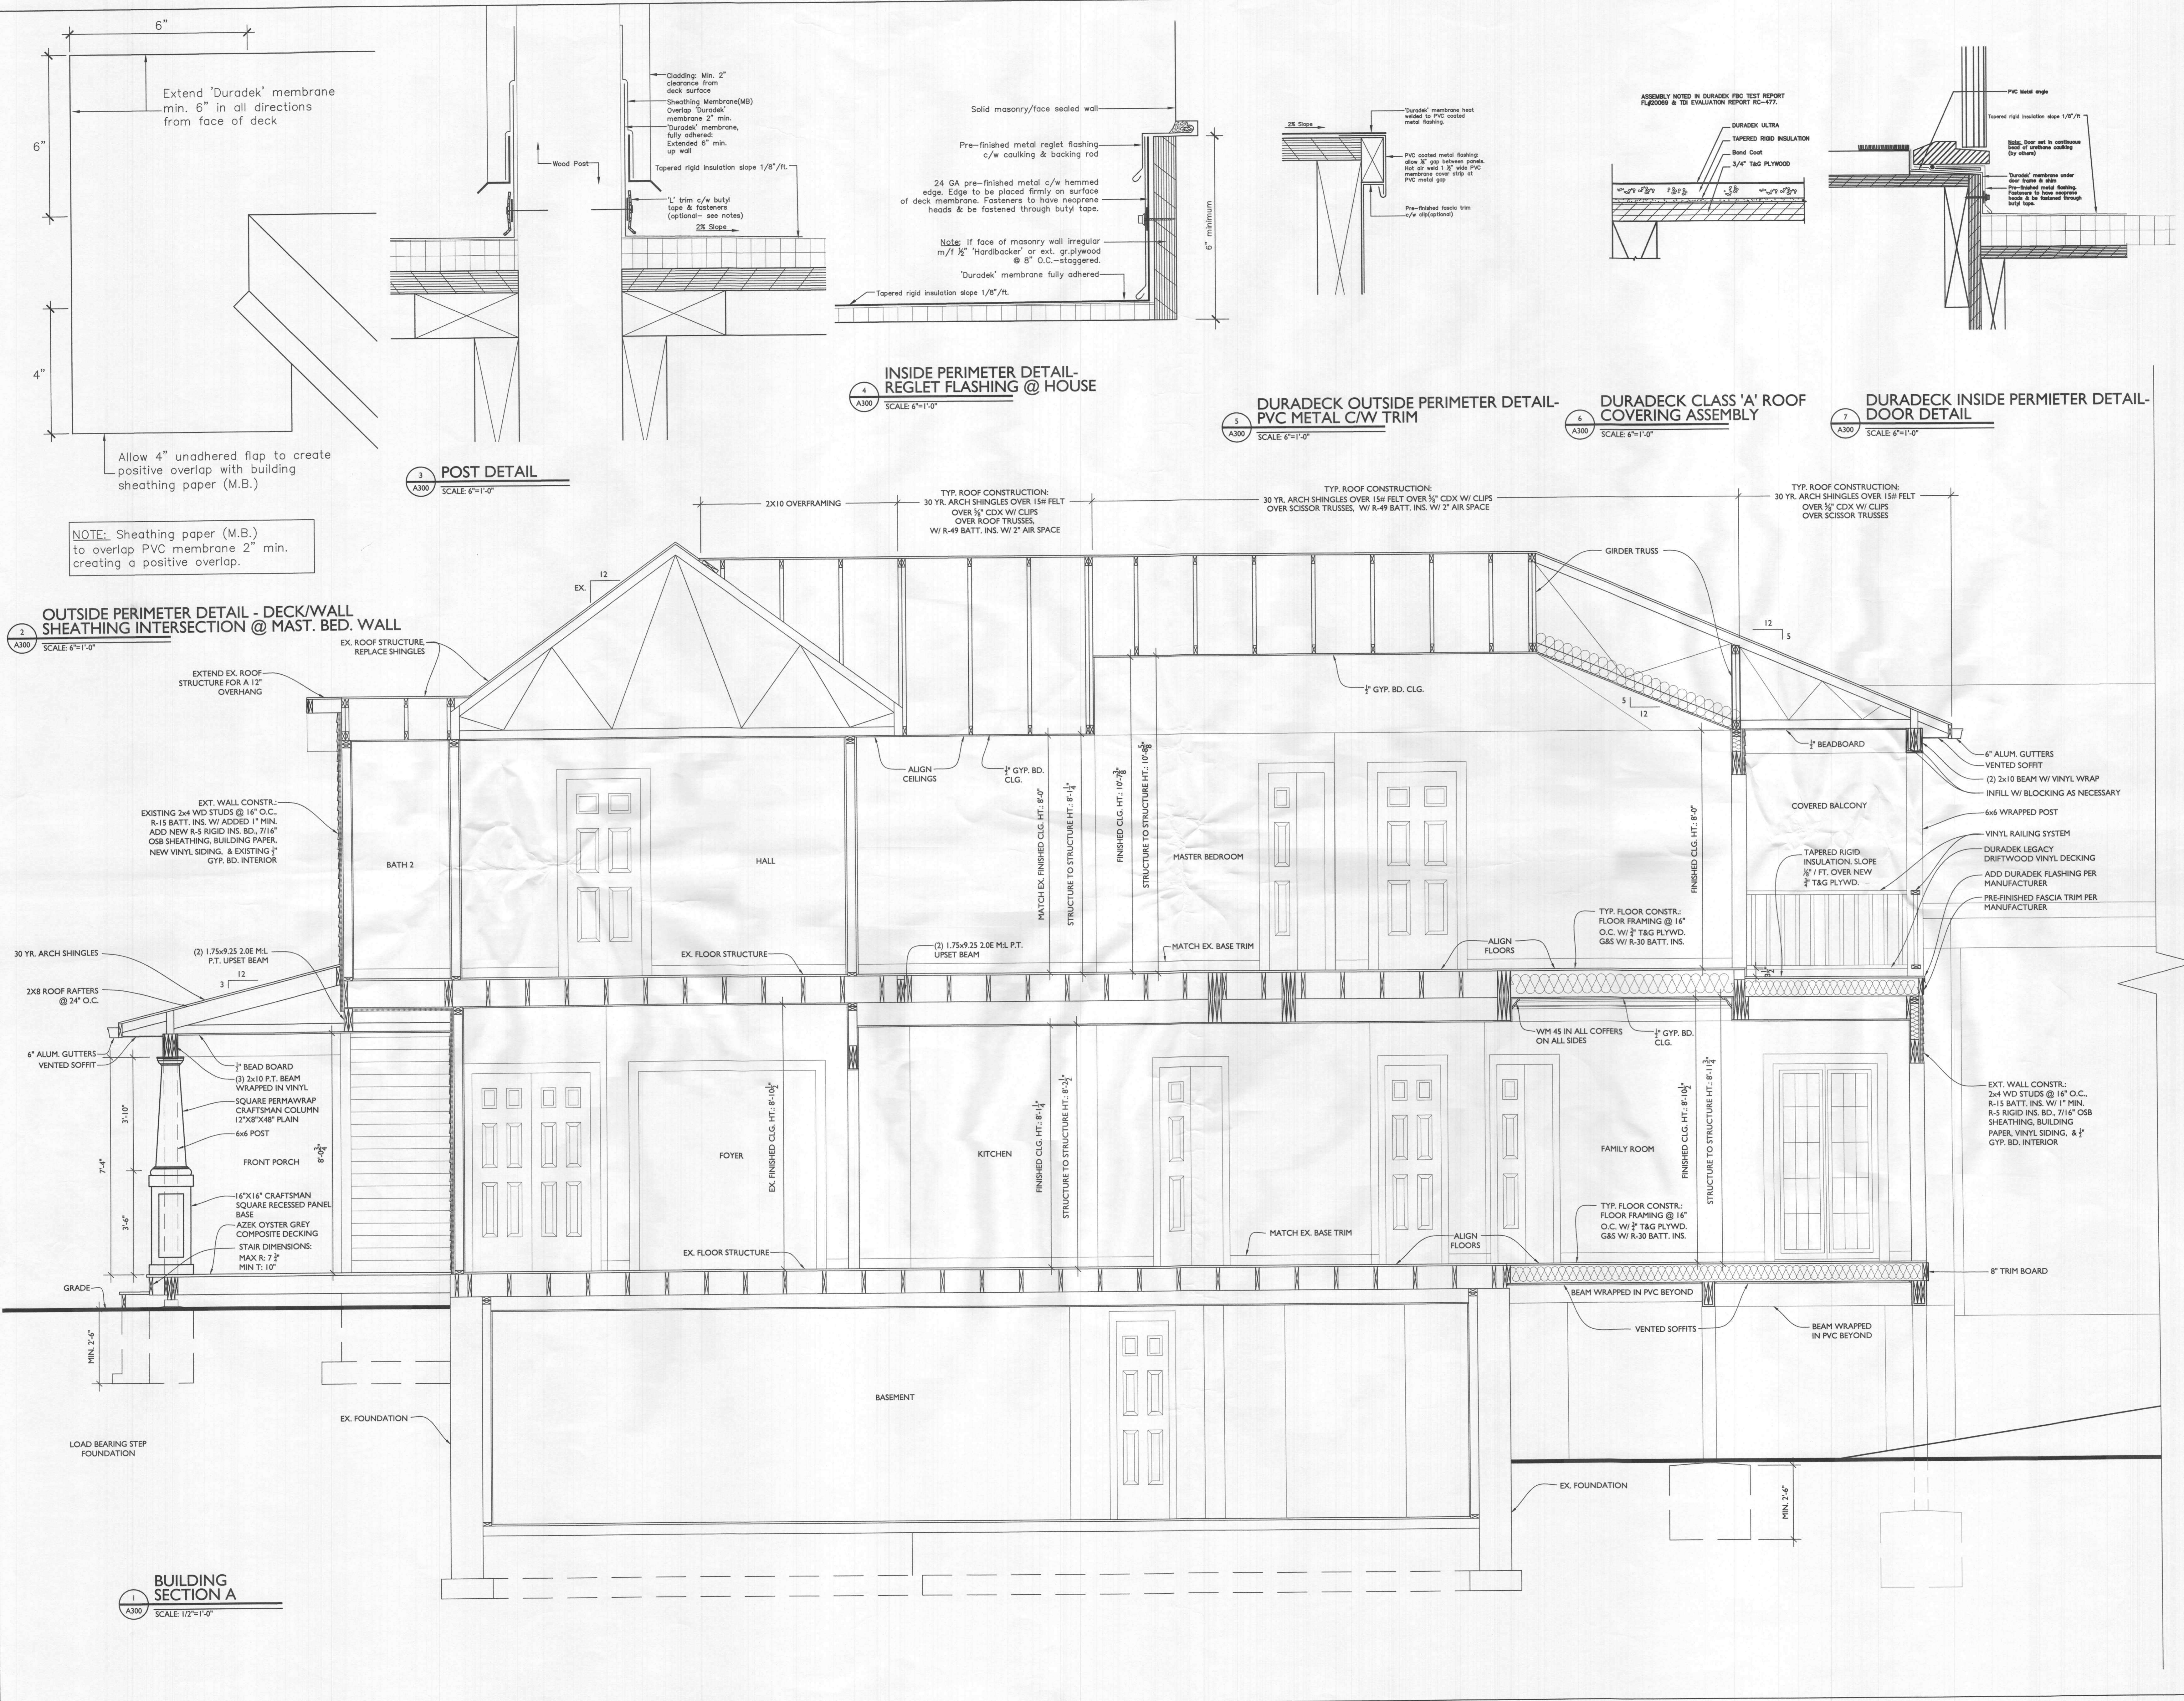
6"

Extend 'Duradek' membrane min. 6" in all directions from face of deck

6"

4"

Allow 4" unadhered flap to create positive overlap with building sheathing paper (M.B.)

NOTE: Sheathing paper (M.B.) to overlap PVC membrane 2" min. creating a positive overlap.

2
A300
OUTSIDE PERIMETER DETAIL - DECK/WALL SHEATHING INTERSECTION @ MAST. BED. WALL
SCALE: 6"=1'-0"

Cladding: Min. 2" clearance from deck surface
Sheathing Membrane(MB) Overlap 'Duradek' membrane 2" min.
'Duradek' membrane, fully adhered: Extended 6" min. up wall
Wood Post
Tapered rigid insulation slope 1/8"/ft.
'L' trim c/w butyl tape & fasteners (optional- see notes)
2% Slope

3
A300
POST DETAIL
SCALE: 6"=1'-0"

Solid masonry/face sealed wall
Pre-finished metal reglet flashing c/w caulking & backing rod
24 GA pre-finished metal c/w hemmed edge. Edge to be placed firmly on surface of deck membrane. Fasteners to have neoprene heads & be fastened through butyl tape.
Note: If face of masonry wall irregular m/f ½" 'Hardibacker' or ext. gr.plywood @ 8" O.C.—staggered.
'Duradek' membrane fully adhered
Tapered rigid insulation slope 1/8"/ft.
6" minimum

4
A300
INSIDE PERIMETER DETAIL- REGLET FLASHING @ HOUSE
SCALE: 6"=1'-0"

2% Slope
'Duradek' membrane heat welded to PVC coated metal flashing.
PVC coated metal flashing: allow ⅛" gap between panels. Hot air weld 1 ½" wide PVC membrane cover strip at PVC metal gap
Pre-finished fascia trim c/w clip(optional)

5
A300
DURADECK OUTSIDE PERIMETER DETAIL- PVC METAL C/W TRIM
SCALE: 6"=1'-0"

ASSEMBLY NOTED IN DURADEK FBC TEST REPORT FL#20069 & TDI EVALUATION REPORT RC-477.
DURADEK ULTRA
TAPERED RIGID INSULATION
Bond Coat
3/4" T&G PLYWOOD

6
A300
DURADECK CLASS 'A' ROOF COVERING ASSEMBLY
SCALE: 6"=1'-0"

PVC Metal angle
Tapered rigid insulation slope 1/8"/ft
Note: Door set in continuous bead of urethane caulking (by others)
'Duradek' membrane under door frame & shim
Pre-finished metal flashing. Fasteners to have neoprene heads & be fastened through butyl tape.

7
A300
DURADECK INSIDE PERMIETER DETAIL- DOOR DETAIL
SCALE: 6"=1'-0"

2X10 OVERFRAMING
TYP. ROOF CONSTRUCTION: 30 YR. ARCH SHINGLES OVER 15# FELT OVER ⅝" CDX W/ CLIPS OVER ROOF TRUSSES, W/ R-49 BATT. INS. W/ 2" AIR SPACE
TYP. ROOF CONSTRUCTION: 30 YR. ARCH SHINGLES OVER 15# FELT OVER ⅝" CDX W/ CLIPS OVER SCISSOR TRUSSES, W/ R-49 BATT. INS. W/ 2" AIR SPACE
TYP. ROOF CONSTRUCTION: 30 YR. ARCH SHINGLES OVER 15# FELT OVER ⅝" CDX W/ CLIPS OVER SCISSOR TRUSSES
EX. 12
GIRDER TRUSS
12 5
5 12
EX. ROOF STRUCTURE, REPLACE SHINGLES
EXTEND EX. ROOF STRUCTURE FOR A 12" OVERHANG
½" GYP. BD. CLG.
½" BEADBOARD
6" ALUM. GUTTERS
VENTED SOFFIT
(2) 2x10 BEAM W/ VINYL WRAP
INFILL W/ BLOCKING AS NECESSARY
6x6 WRAPPED POST
VINYL RAILING SYSTEM
DURADEK LEGACY DRIFTWOOD VINYL DECKING
ADD DURADEK FLASHING PER MANUFACTURER
PRE-FINISHED FASCIA TRIM PER MANUFACTURER
COVERED BALCONY
TAPERED RIGID INSULATION. SLOPE ⅛" / FT. OVER NEW ¾" T&G PLYWD.
ALIGN CEILINGS
½" GYP. BD. CLG.
EXT. WALL CONSTR.: EXISTING 2x4 WD STUDS @ 16" O.C., R-15 BATT. INS. W/ ADDED 1" MIN. ADD NEW R-5 RIGID INS. BD., 7/16" OSB SHEATHING, BUILDING PAPER, NEW VINYL SIDING, & EXISTING ½" GYP. BD. INTERIOR
BATH 2
HALL
MASTER BEDROOM
MATCH EX. FINISHED CLG. HT.: 8'-0"
STRUCTURE TO STRUCTURE HT.: 8'-1¼"
FINISHED CLG. HT.: 10'-2⅜"
STRUCTURE TO STRUCTURE HT.: 10'-8"
FINISHED CLG. HT.: 8'-0"
30 YR. ARCH SHINGLES
(2) 1.75x9.25 2.0E M-L P.T. UPSET BEAM
12 3
2X8 ROOF RAFTERS @ 24" O.C.
EX. FLOOR STRUCTURE
(2) 1.75x9.25 2.0E M-L P.T. UPSET BEAM
MATCH EX. BASE TRIM
ALIGN FLOORS
TYP. FLOOR CONSTR.: FLOOR FRAMING @ 16" O.C. W/ ¾" T&G PLYWD. G&S W/ R-30 BATT. INS.
WM 45 IN ALL COFFERS ON ALL SIDES
½" GYP. BD. CLG.
6" ALUM. GUTTERS
VENTED SOFFIT
½" BEAD BOARD
(3) 2x10 P.T. BEAM WRAPPED IN VINYL
SQUARE PERMAWRAP CRAFTSMAN COLUMN 12"X8"X48" PLAIN
6x6 POST
16"X16" CRAFTSMAN SQUARE RECESSED PANEL BASE
AZEK OYSTER GREY COMPOSITE DECKING
STAIR DIMENSIONS: MAX R: 7¾" MIN T: 10"
3'-10"
7'-4"
3'-6"
8'-0¾"
FRONT PORCH
FOYER
EX. FINISHED CLG. HT.: 8'-10½"
KITCHEN
FINISHED CLG. HT.: 8'-1¼"
STRUCTURE TO STRUCTURE HT.: 8'-2½"
FAMILY ROOM
FINISHED CLG. HT.: 8'-10½"
STRUCTURE TO STRUCTURE HT.: 8'-11¾"
EXT. WALL CONSTR.: 2x4 WD STUDS @ 16" O.C., R-15 BATT. INS. W/ 1" MIN. R-5 RIGID INS. BD., 7/16" OSB SHEATHING, BUILDING PAPER, VINYL SIDING, & ½" GYP. BD. INTERIOR
EX. FLOOR STRUCTURE
MATCH EX. BASE TRIM
ALIGN FLOORS
TYP. FLOOR CONSTR.: FLOOR FRAMING @ 16" O.C. W/ ¾" T&G PLYWD. G&S W/ R-30 BATT. INS.
8" TRIM BOARD
GRADE
BEAM WRAPPED IN PVC BEYOND
VENTED SOFFITS
BEAM WRAPPED IN PVC BEYOND
MIN. 2'-6"
BASEMENT
EX. FOUNDATION
LOAD BEARING STEP FOUNDATION
EX. FOUNDATION
MIN. 2'-6"

1
A300
BUILDING SECTION A
SCALE: 1/2"=1'-0"